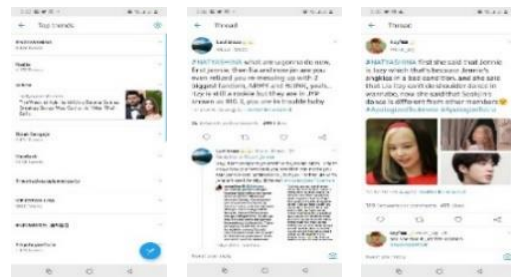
← Top trends

Thread

Thread

#NATYASHINA what are you gonna do now, first jennie, then lisa and now jae are you even noticed you're messing up with 2 biggest fandoms, ARMYS and BLINKS, yeah... lizy is still a rookie but they are in JYP known as BIG 3, you are in trouble baby

#NATYASHINA first she said that jennie is lazy which that's because Jennie's english is in a bad condition, and she said that Lia (itzy) can't do shoulder dance in wannabe, now she said that Seulgi's dance is different from other members
#ApologizeToJennie #ApologizeToLia

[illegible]